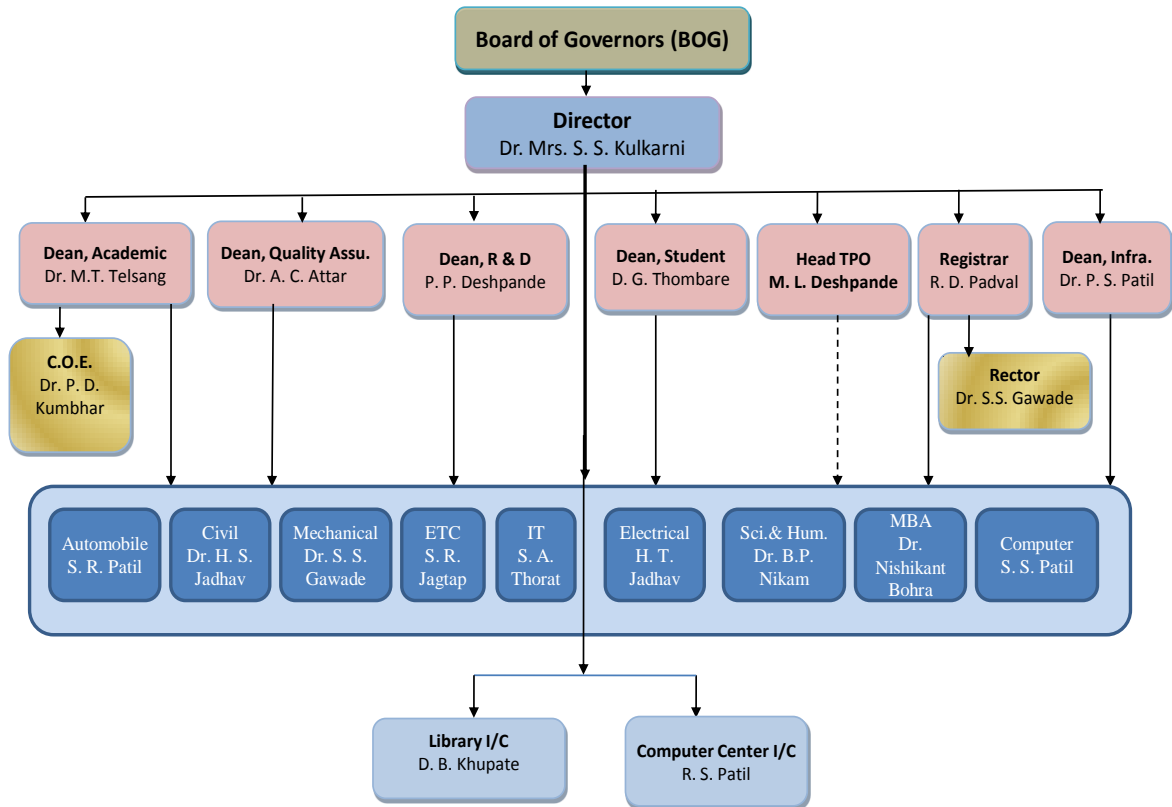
Board of Governors (BOG)

Director
Dr. Mrs. S. S. Kulkarni

Dean, Academic
Dr. M.T. Telsang

Dean, Quality Assu.
Dr. A. C. Attar

Dean, R & D
P. P. Deshpande

Dean, Student
D. G. Thombare

Head TPO
M. L. Deshpande

Registrar
R. D. Padval

Dean, Infra.
Dr. P. S. Patil

C.O.E.
Dr. P. D. Kumbhar

Rector
Dr. S.S. Gawade

Automobile
S. R. Patil

Civil
Dr. H. S. Jadhav

Mechanical
Dr. S. S. Gawade

ETC
S. R. Jagtap

IT
S. A. Thorat

Electrical
H. T. Jadhav

Sci.& Hum.
Dr. B.P. Nikam

MBA
Dr. Nishikant Bohra

Computer
S. S. Patil

Library I/C
D. B. Khupate

Computer Center I/C
R. S. Patil